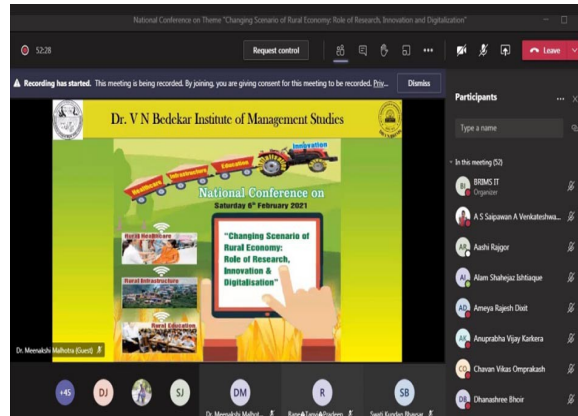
National Conference on Theme "Changing Scenario of Rural Economy: Role of Research, Innovation and Digitalization"

52:28

Request control

Leave

Recording has started. This meeting is being recorded. By joining, you are giving consent for this meeting to be recorded. Priv...

Dismiss

Dr. V N Bedekar Institute of Management Studies

Healthcare Infrastructure Education Innovation

National Conference on

Saturday 6th February 2021

"Changing Scenario of Rural Economy: Role of Research, Innovation & Digitalisation"

Rural Healthcare

Rural Infrastructure

Rural Education

Dr. Meenakshi Malhotra (Guest)

+45 DJ SJ DM R SB

Dr. Meenakshi Malhot... Rane Tanvi Pradeep Swati Kundan Bhosar

Participants

Type a name

In this meeting (52)

BR BRIMS IT Organizer

A S Saipawan A Venkateshwa...

AR Aashi Rajgor

AI Alam Shahejaz Ishtiaque

AD Ameya Rajesh Dixit

AK Anuprabha Vijay Karkera

CO Chavan Vikas Omprakash

DB Dhanashree Bhoir